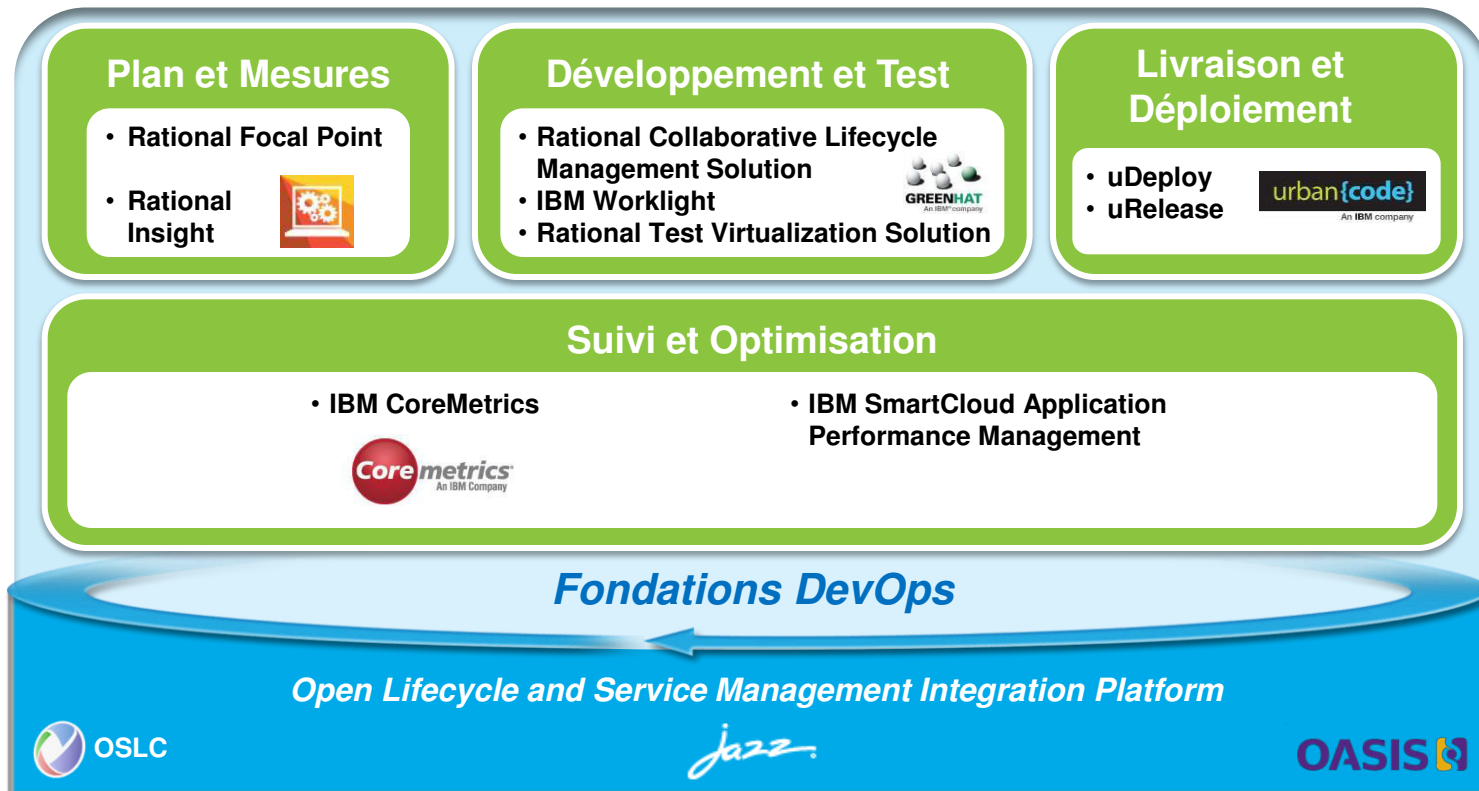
Plan et Mesures

• Rational Focal Point
• Rational Insight

Développement et Test

• Rational Collaborative Lifecycle Management Solution
• IBM Worklight
• Rational Test Virtualization Solution

GREENHAT
An IBM® company

Livraison et Déploiement

• uDeploy
• uRelease

urban{code}
An IBM company

Suivi et Optimisation

• IBM CoreMetrics

Coremetrics
An IBM Company

• IBM SmartCloud Application Performance Management

Fondations DevOps

Open Lifecycle and Service Management Integration Platform

OSLC

Jazz

OASIS